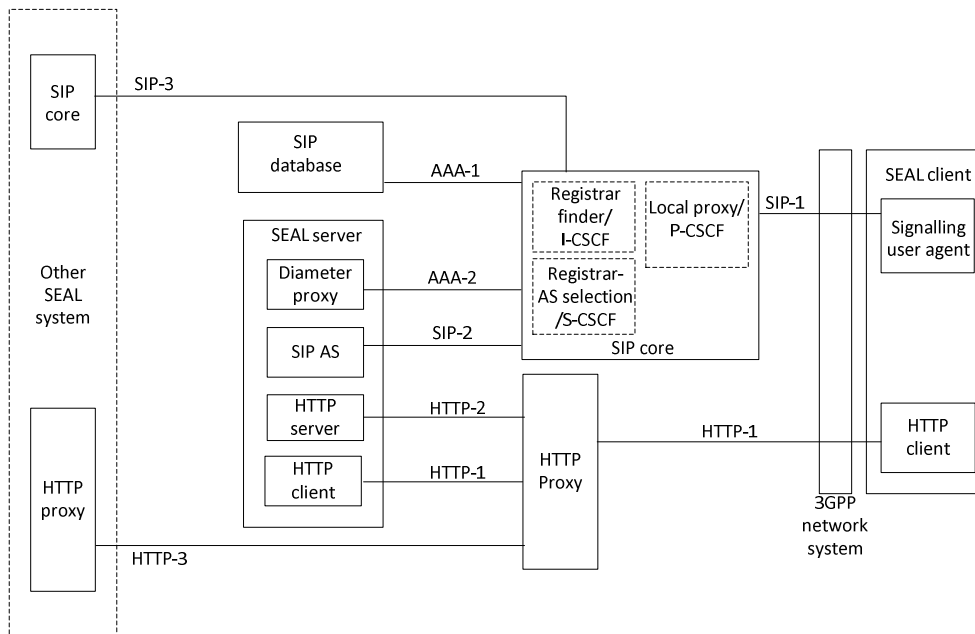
SIP core

SIP-3

SIP database

AAA-1

SEAL client

Registrar finder/ I-CSCF

Local proxy/ P-CSCF

SIP-1

Signalling user agent

SEAL server

Diameter proxy

AAA-2

Registrar-AS selection /S-CSCF

Other SEAL system

SIP AS

SIP-2

SIP core

HTTP server

HTTP-2

HTTP-1

HTTP client

HTTP client

HTTP-1

HTTP Proxy

HTTP proxy

3GPP network system

HTTP-3